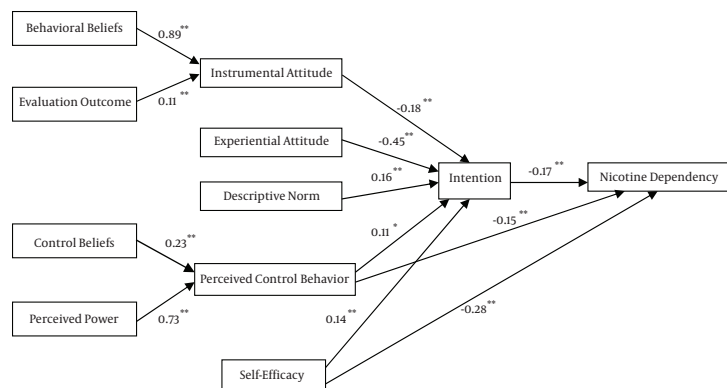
Behavioral Beliefs
0.89**
Evaluation Outcome
0.11**
Instrumental Attitude
-0.18**
Experiential Attitude
-0.45**
Descriptive Norm
0.16**
Intention
-0.17**
Nicotine Dependency
Control Beliefs
0.23**
0.11*
-0.15**
Perceived Control Behavior
Perceived Power
0.73**
0.14**
-0.28**
Self-Efficacy